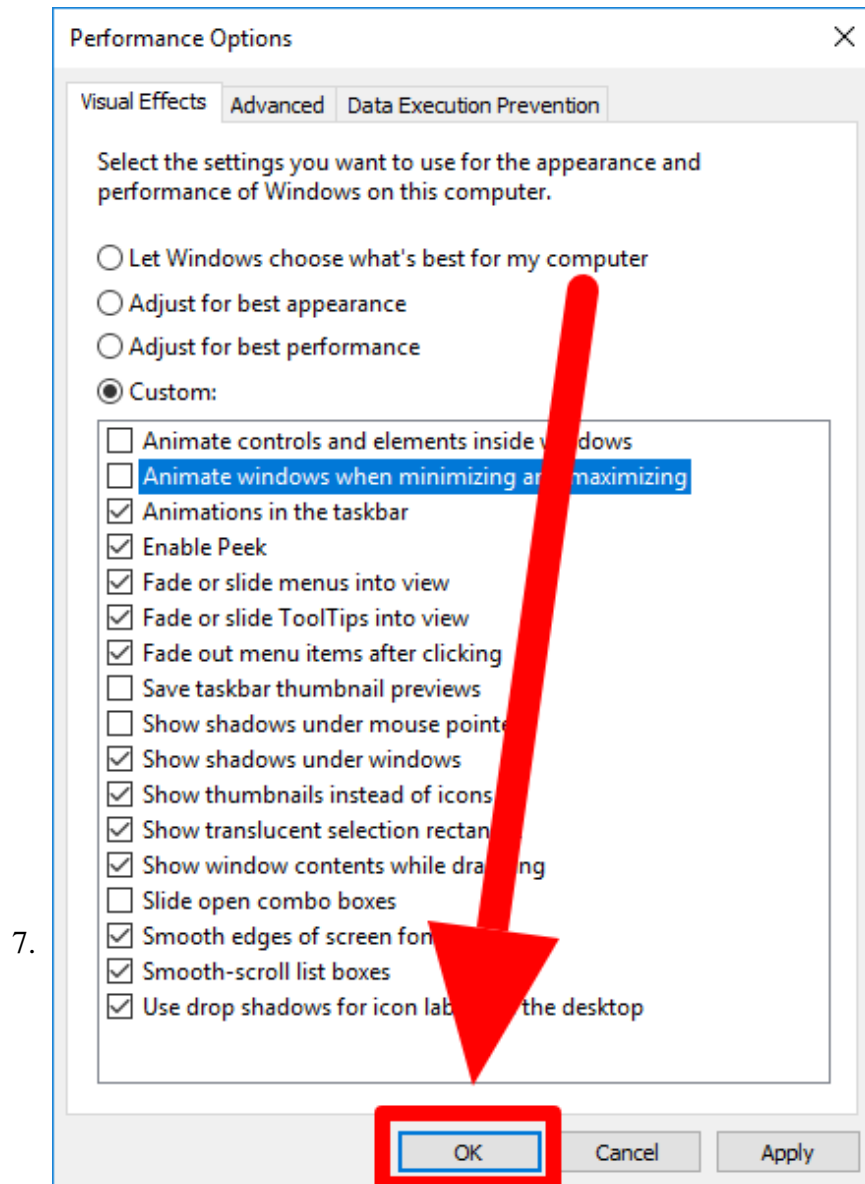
7.

Performance Options

Visual Effects | Advanced | Data Execution Prevention

Select the settings you want to use for the appearance and performance of Windows on this computer.

Let Windows choose what's best for my computer
Adjust for best appearance
Adjust for best performance
Custom:

Animate controls and elements inside w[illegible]dows
Animate windows when minimizing an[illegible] maximizing
Animations in the taskbar
Enable Peek
Fade or slide menus into view
Fade or slide ToolTips into view
Fade out menu items after clicking
Save taskbar thumbnail previews
Show shadows under mouse pointe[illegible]
Show shadows under windows
Show thumbnails instead of icons
Show translucent selection rectan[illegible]
Show window contents while dra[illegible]ing
Slide open combo boxes
Smooth edges of screen fon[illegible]
Smooth-scroll list boxes
Use drop shadows for icon lab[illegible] the desktop

OK | Cancel | Apply